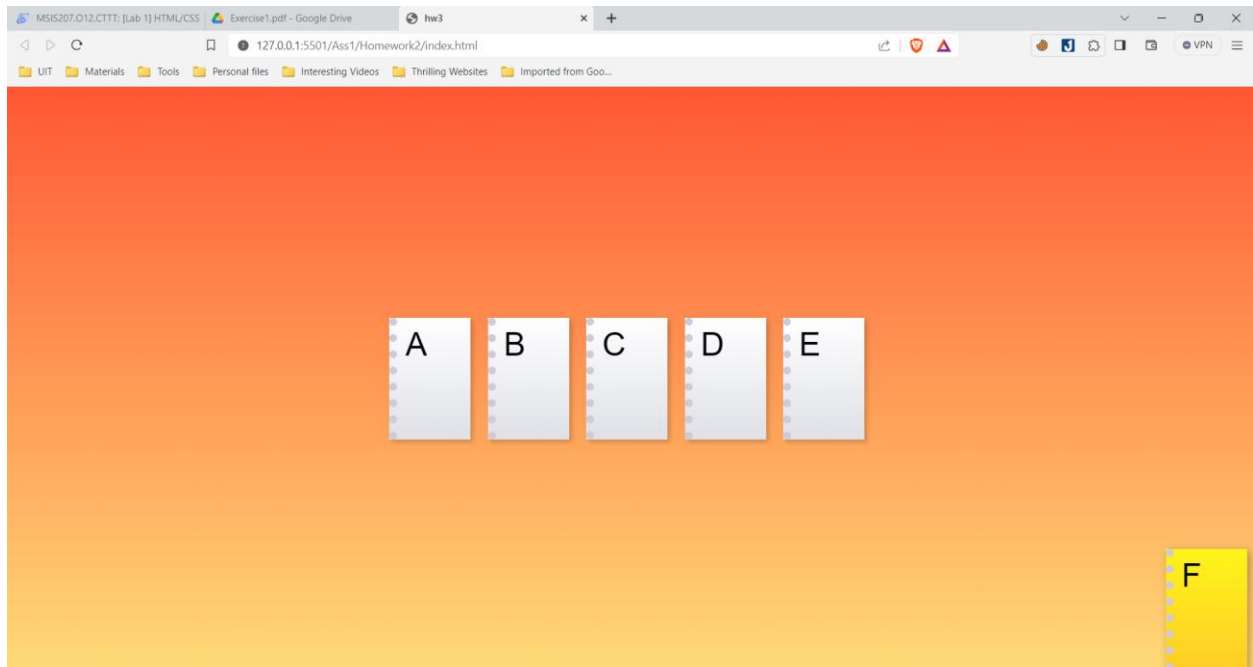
MSIS207.O12.CTTT: [Lab 1] HTML/CSS | Exercise1.pdf - Google Drive | hw3 ×

127.0.0.1:5501/Ass1/Homework2/index.html

VPN

UIT | Materials | Tools | Personal files | Interesting Videos | Thrilling Websites | Imported from Goo...

A

B

C

D

E

F